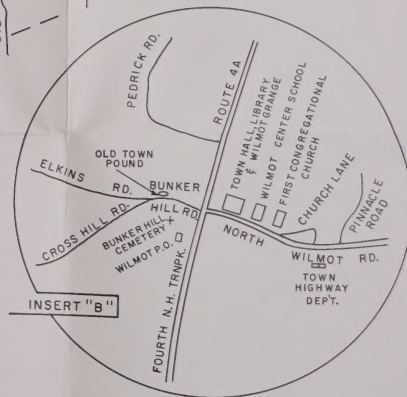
PEDRICK RD.

ROUTE 4A

TOWN HALL, LIBRARY & WILMOT GRANGE

WILMOT CENTER SCHOOL

FIRST CONGREGATIONAL CHURCH

CHURCH LANE

PINNACLE ROAD

OLD TOWN POUND

ELKINS RD.

BUNKER HILL RD.

CROSS HILL RD.

BUNKER HILL CEMETERY

WILMOT P.O.

NORTH WILMOT RD.

TOWN HIGHWAY DEP'T.

INSERT "B"

FOURTH N.H. TRNPK.